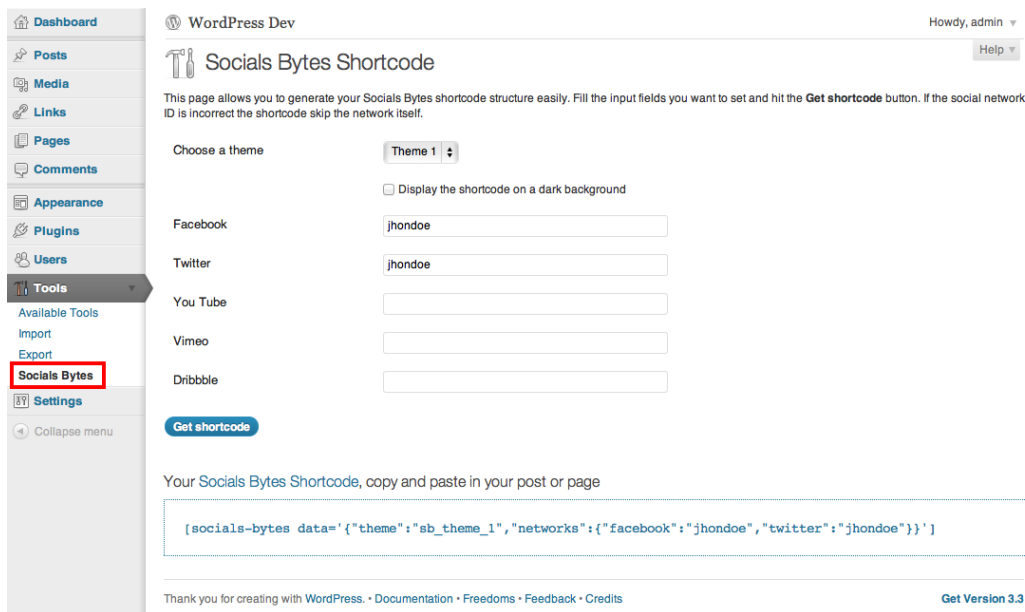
Dashboard
Posts
Media
Links
Pages
Comments
Appearance
Plugins
Users
Tools
Available Tools
Import
Export
Socials Bytes
Settings
Collapse menu

WordPress Dev

Howdy, admin

Help

Socials Bytes Shortcode

This page allows you to generate your Socials Bytes shortcode structure easily. Fill the input fields you want to set and hit the **Get shortcode** button. If the social network ID is incorrect the shortcode skip the network itself.

Choose a theme Theme 1

Display the shortcode on a dark background

Facebook jhondoe

Twitter jhondoe

You Tube

Vimeo

Dribbble

Get shortcode

Your Socials Bytes Shortcode, copy and paste in your post or page

[socials-bytes data='{"theme":"sb_theme_1","networks":{"facebook":"jhondoe","twitter":"jhondoe"}}']

Thank you for creating with WordPress. • Documentation • Freedoms • Feedback • Credits

Get Version 3.3